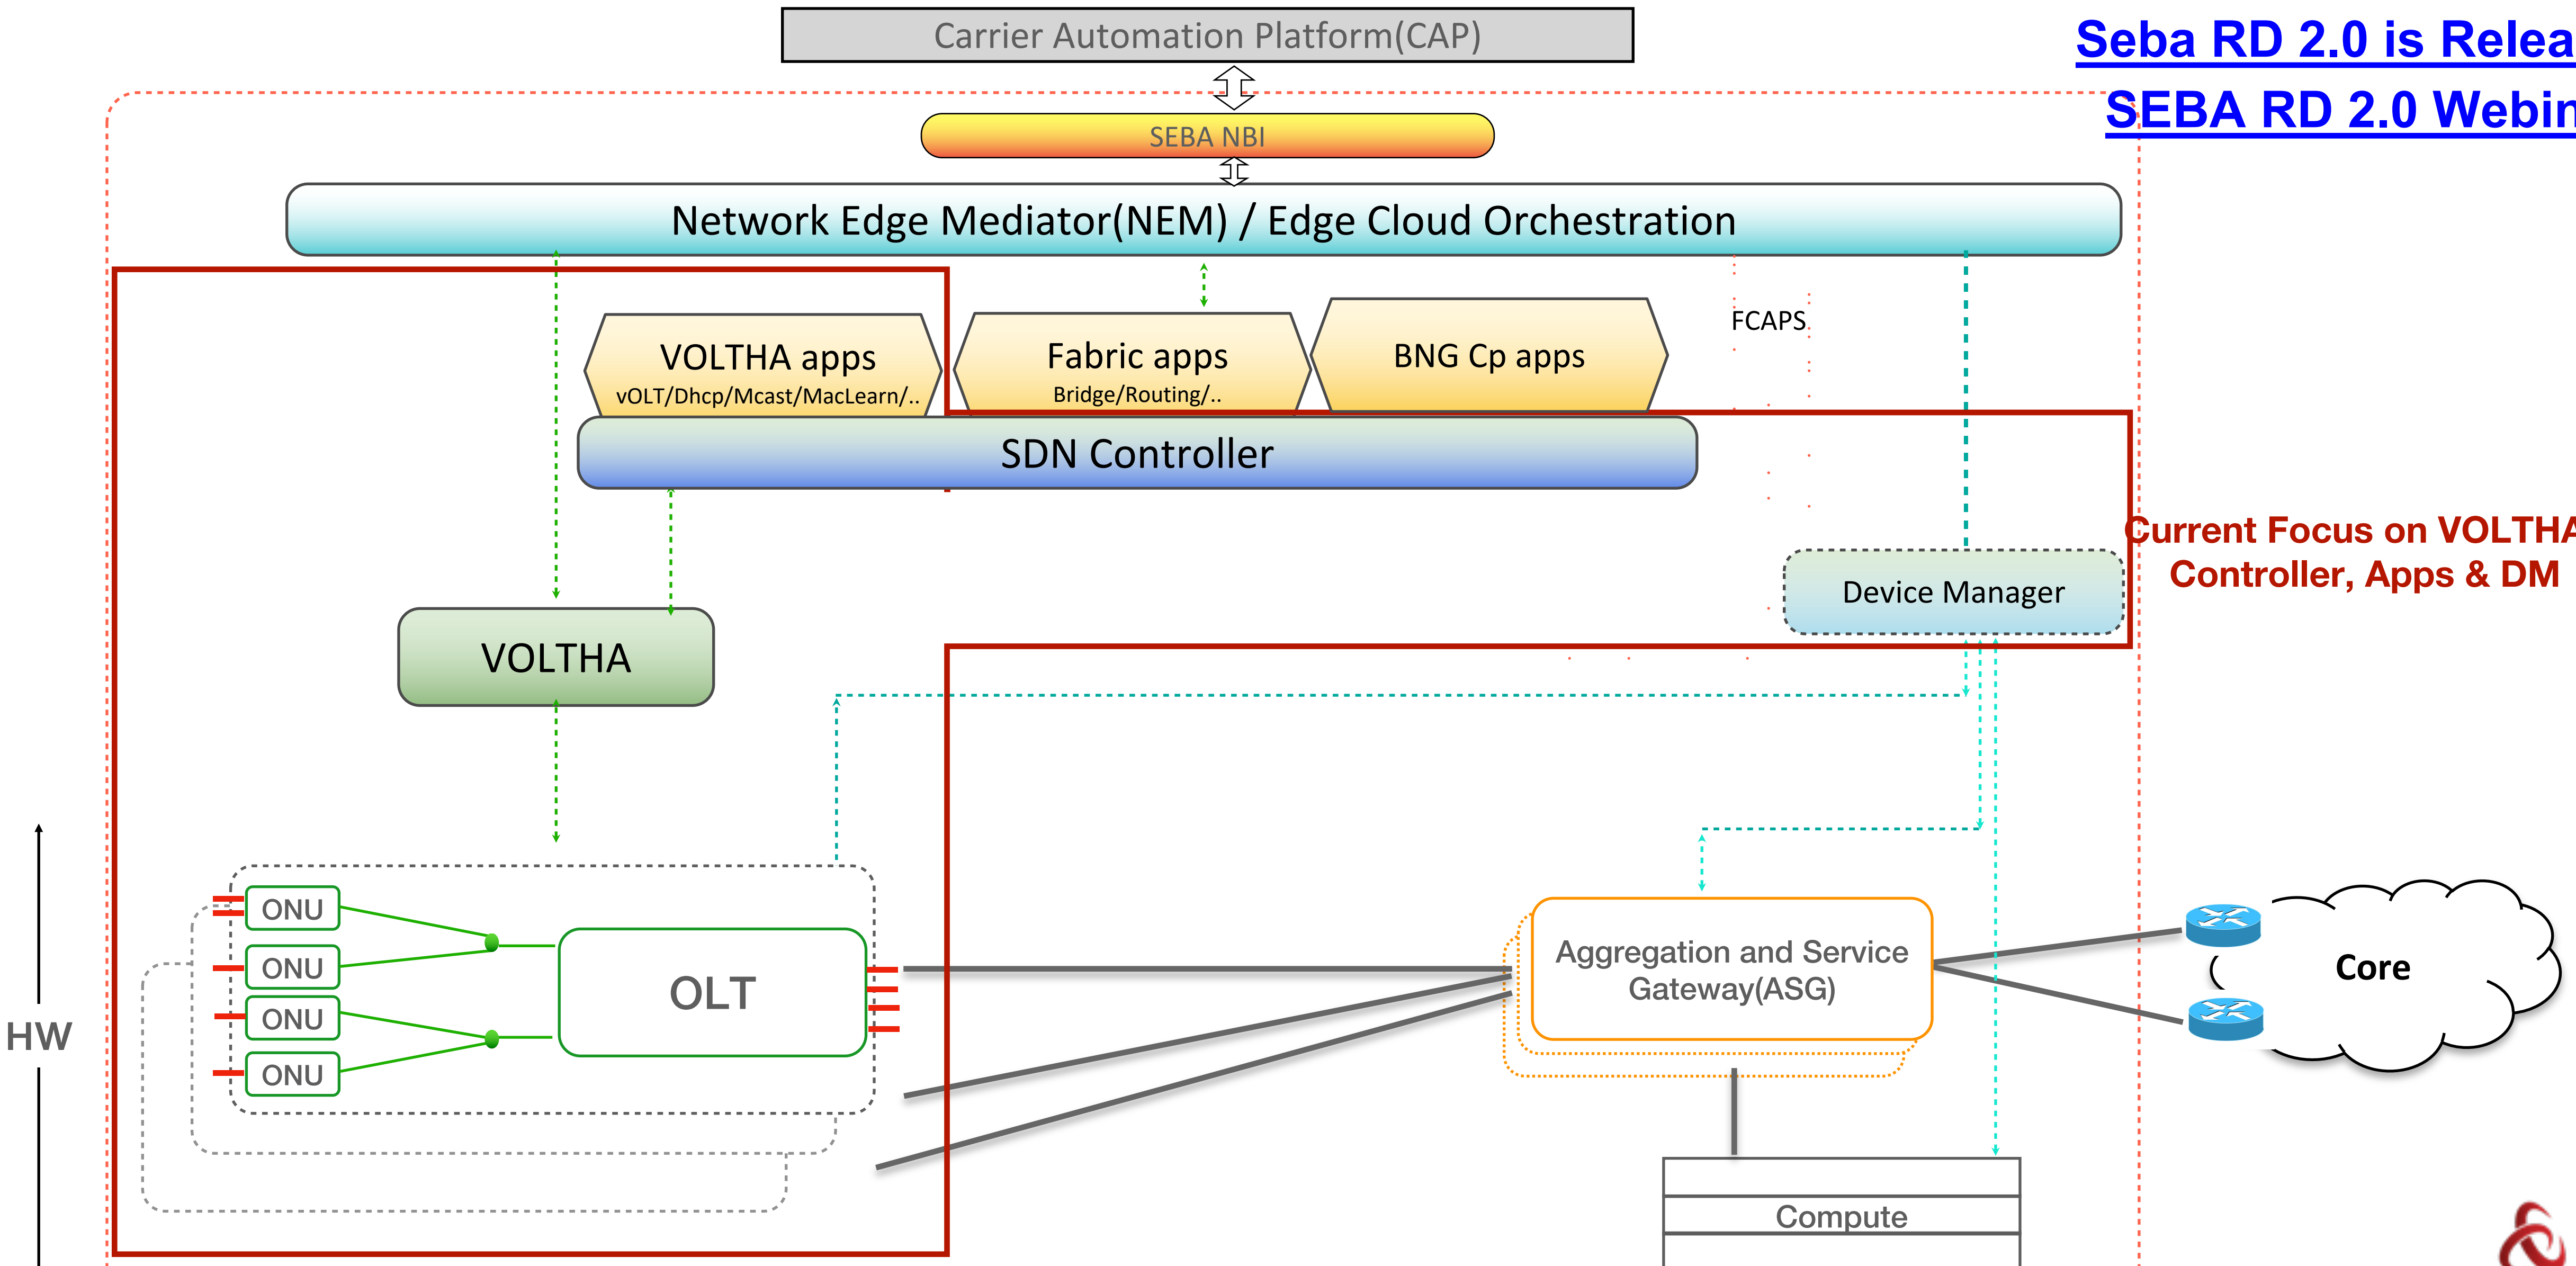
Carrier Automation Platform(CAP)

Seba RD 2.0 is Relea

SEBA RD 2.0 Webin

SEBA NBI

Network Edge Mediator(NEM) / Edge Cloud Orchestration

VOLTHA apps
vOLT/Dhcp/Mcast/MacLearn/..

Fabric apps
Bridge/Routing/..

BNG Cp apps

FCAPS

SDN Controller

Current Focus on VOLTHA
Controller, Apps & DM

Device Manager

VOLTHA

ONU

ONU

ONU

ONU

OLT

HW

Aggregation and Service Gateway(ASG)

Core

Compute